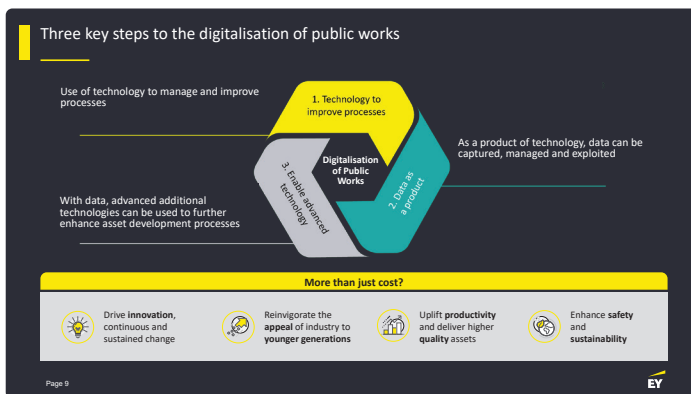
Three key steps to the digitalisation of public works

Use of technology to manage and improve processes

1. Technology to improve processes

As a product of technology, data can be captured, managed and exploited

Digitalisation of Public Works

3. Enable advanced technology

2. Data as a product

With data, advanced additional technologies can be used to further enhance asset development processes

More than just cost?

Drive **innovation**, continuous and sustained change

Reinvigorate the **appeal** of industry to **younger generations**

Uplift **productivity** and deliver higher **quality** assets

Enhance **safety** and **sustainability**

Page 9

EY